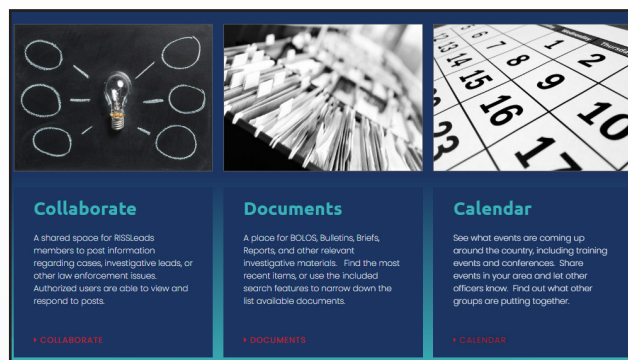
Collaborate

A shared space for RISSLeads members to post information regarding cases, investigative leads, or other law enforcement issues. Authorized users are able to view and respond to posts.

COLLABORATE

Documents

A place for BOLOS, Bulletins, Briefs, Reports, and other relevant investigative materials. Find the most recent items, or use the included search features to narrow down the list available documents.

DOCUMENTS

Calendar

See what events are coming up around the country, including training events and conferences. Share events in your area and let other officers know. Find out what other groups are putting together.

CALENDAR